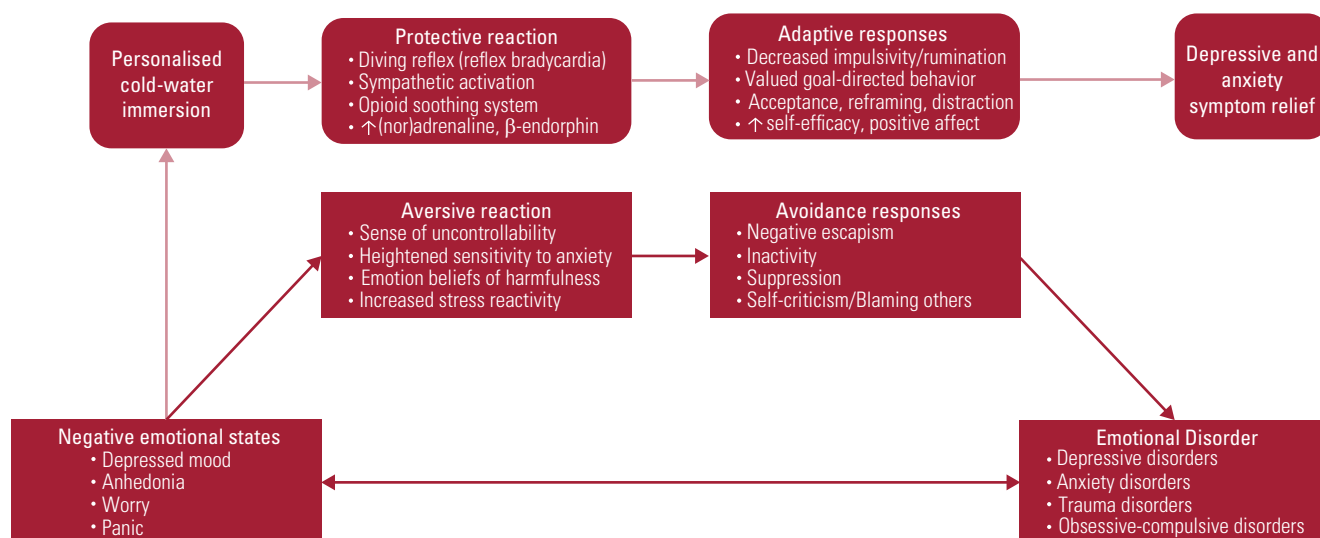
Personalised cold-water immersion

Protective reaction
• Diving reflex (reflex bradycardia)
• Sympathetic activation
• Opioid soothing system
• ↑(nor)adrenaline, β-endorphin

Adaptive responses
• Decreased impulsivity/rumination
• Valued goal-directed behavior
• Acceptance, reframing, distraction
• ↑self-efficacy, positive affect

Depressive and anxiety symptom relief

Aversive reaction
• Sense of uncontrollability
• Heightened sensitivity to anxiety
• Emotion beliefs of harmfulness
• Increased stress reactivity

Avoidance responses
• Negative escapism
• Inactivity
• Suppression
• Self-criticism/Blaming others

Negative emotional states
• Depressed mood
• Anhedonia
• Worry
• Panic

Emotional Disorder
• Depressive disorders
• Anxiety disorders
• Trauma disorders
• Obsessive-compulsive disorders